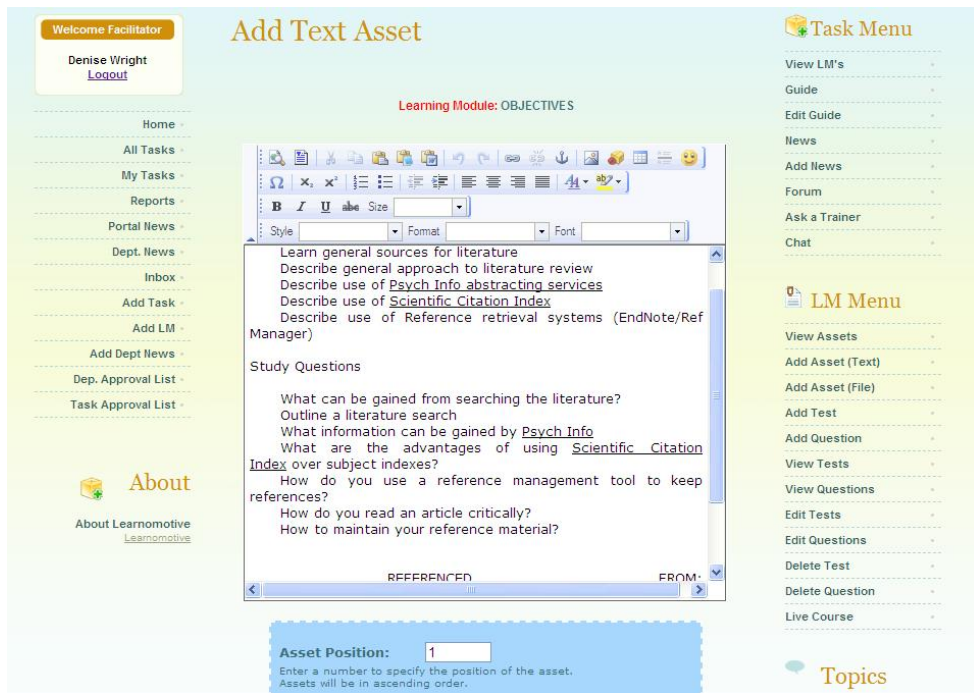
Welcome Facilitator

Denise Wright
Logout

Home
All Tasks
My Tasks
Reports
Portal News
Dept. News
Inbox
Add Task
Add LM
Add Dept News
Dep. Approval List
Task Approval List

About

About Learnomotive
Learnomotive

Add Text Asset

Learning Module: OBJECTIVES

B I U abc Size
Style Format Font

Learn general sources for literature
Describe general approach to literature review
Describe use of Psych Info abstracting services
Describe use of Scientific Citation Index
Describe use of Reference retrieval systems (EndNote/Ref Manager)

Study Questions

What can be gained from searching the literature?
Outline a literature search
What information can be gained by Psych Info
What are the advantages of using Scientific Citation Index over subject indexes?
How do you use a reference management tool to keep references?
How do you read an article critically?
How to maintain your reference material?

REFERENCED FROM:

Asset Position: 1
Enter a number to specify the position of the asset.
Assets will be in ascending order.

Task Menu

View LM's
Guide
Edit Guide
News
Add News
Forum
Ask a Trainer
Chat

LM Menu

View Assets
Add Asset (Text)
Add Asset (File)
Add Test
Add Question
View Tests
View Questions
Edit Tests
Edit Questions
Delete Test
Delete Question
Live Course

Topics